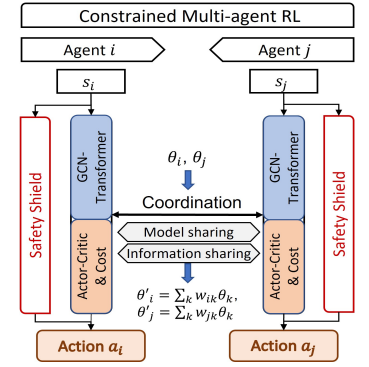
Constrained Multi-agent RL

Agent $i$

Agent $j$

$s_i$

$s_j$

Safety Shield

GCN-Transformer

Actor-Critic & Cost

$\theta_i$, $\theta_j$

Coordination

Model sharing

Information sharing

$\theta'_i = \sum_k w_{ik}\theta_k$,
$\theta'_j = \sum_k w_{jk}\theta_k$

GCN-Transformer

Actor-Critic & Cost

Safety Shield

Action $a_i$

Action $a_j$